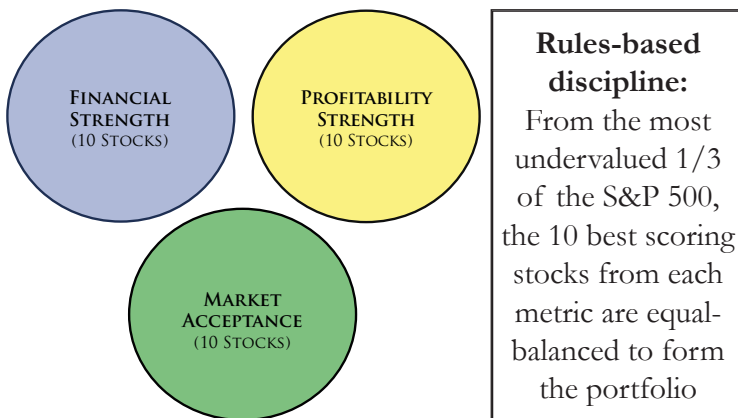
FINANCIAL STRENGTH
(10 STOCKS)

PROFITABILITY STRENGTH
(10 STOCKS)

MARKET ACCEPTANCE
(10 STOCKS)

Rules-based discipline:
From the most undervalued 1/3 of the S&P 500, the 10 best scoring stocks from each metric are equal-balanced to form the portfolio